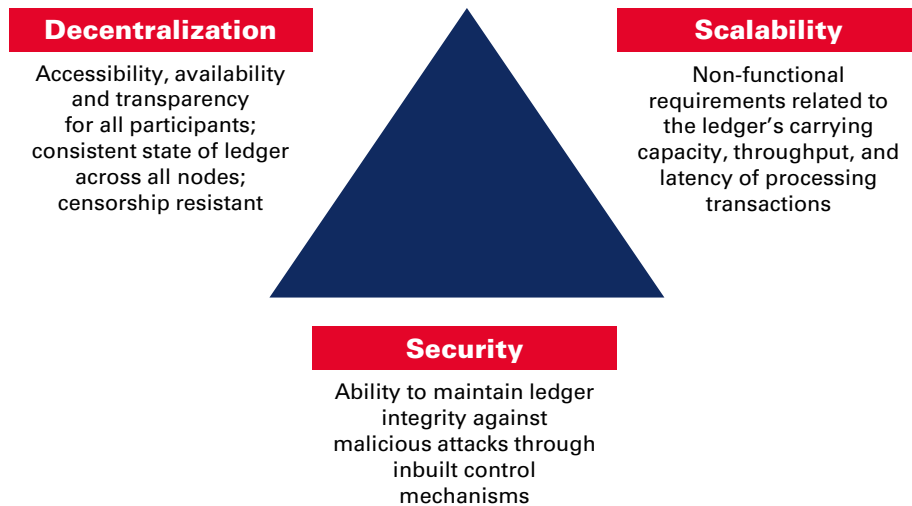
Decentralization

Accessibility, availability and transparency for all participants; consistent state of ledger across all nodes; censorship resistant

Scalability

Non-functional requirements related to the ledger’s carrying capacity, throughput, and latency of processing transactions

Security

Ability to maintain ledger integrity against malicious attacks through inbuilt control mechanisms